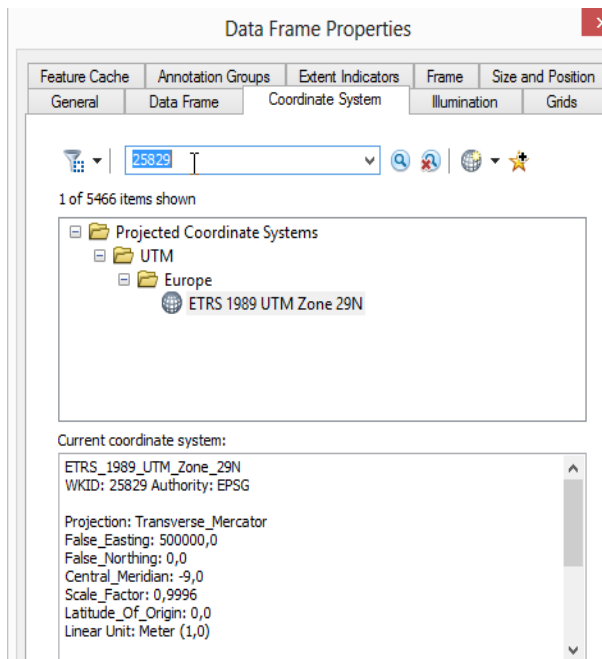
Data Frame Properties

Feature Cache | Annotation Groups | Extent Indicators | Frame | Size and Position
General | Data Frame | Coordinate System | Illumination | Grids

25829

1 of 5466 items shown

Projected Coordinate Systems
UTM
Europe
ETRS 1989 UTM Zone 29N

Current coordinate system:

ETRS_1989_UTM_Zone_29N
WKID: 25829 Authority: EPSG

Projection: Transverse_Mercator
False_Easting: 500000,0
False_Northing: 0,0
Central_Meridian: -9,0
Scale_Factor: 0,9996
Latitude_Of_Origin: 0,0
Linear Unit: Meter (1,0)